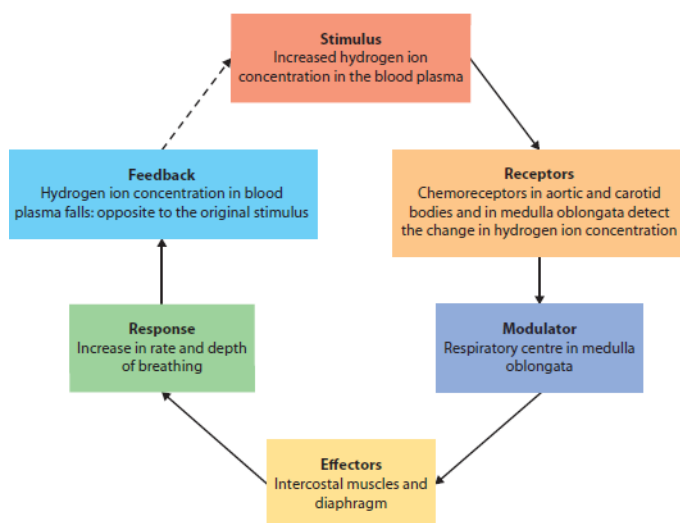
Stimulus
Increased hydrogen ion concentration in the blood plasma

Receptors
Chemoreceptors in aortic and carotid bodies and in medulla oblongata detect the change in hydrogen ion concentration

Modulator
Respiratory centre in medulla oblongata

Effectors
Intercostal muscles and diaphragm

Response
Increase in rate and depth of breathing

Feedback
Hydrogen ion concentration in blood plasma falls: opposite to the original stimulus